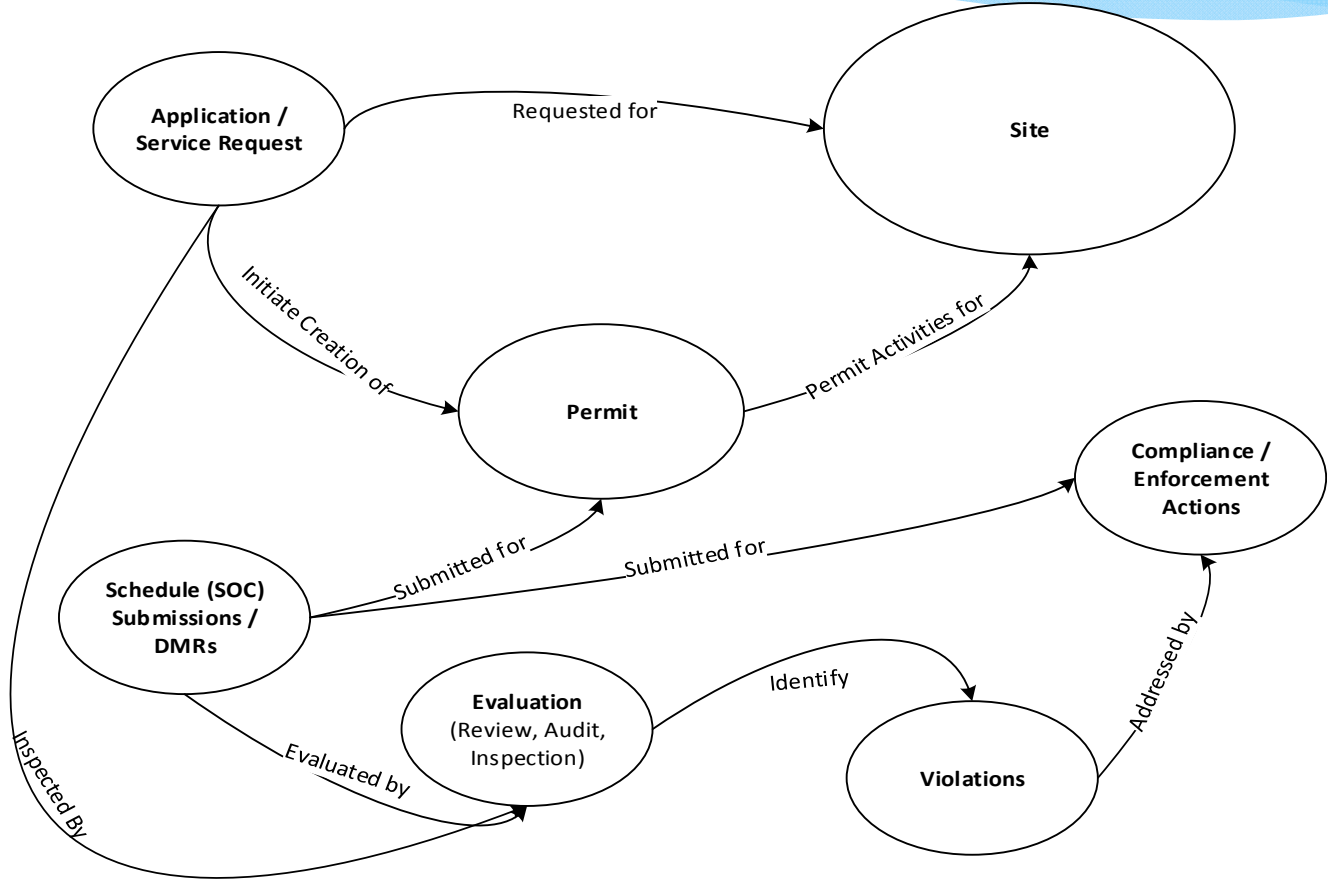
Application / Service Request

Requested for

Site

Initiate Creation of

Permit Activities for

Permit

Compliance / Enforcement Actions

Submitted for

Submitted for

Schedule (SOC) Submissions / DMRs

Evaluation (Review, Audit, Inspection)

Identify

Addressed by

Evaluated by

Inspected By

Violations